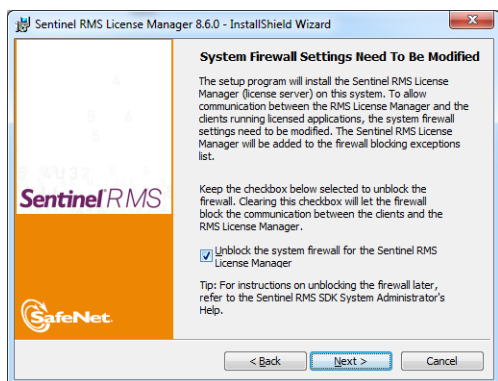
Sentinel RMS License Manager 8.6.0 - InstallShield Wizard

System Firewall Settings Need To Be Modified

The setup program will install the Sentinel RMS License Manager (license server) on this system. To allow communication between the RMS License Manager and the clients running licensed applications, the system firewall settings need to be modified. The Sentinel RMS License Manager will be added to the firewall blocking exceptions list.

Keep the checkbox below selected to unblock the firewall. Clearing this checkbox will let the firewall block the communication between the clients and the RMS License Manager.

Unblock the system firewall for the Sentinel RMS License Manager

Tip: For instructions on unblocking the firewall later, refer to the Sentinel RMS SDK System Administrator's Help.

Sentinel RMS

SafeNet

< Back

Next >

Cancel